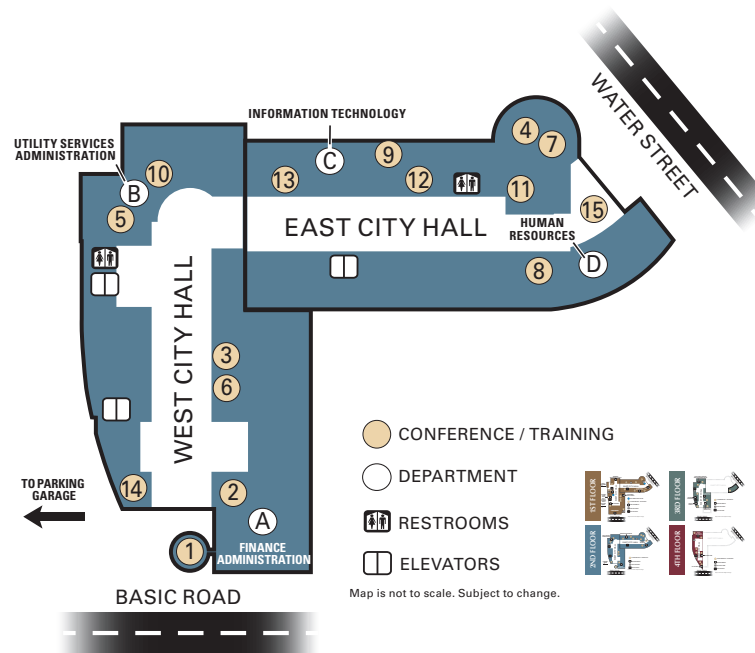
WATER STREET

INFORMATION TECHNOLOGY

UTILITY SERVICES ADMINISTRATION

10
B
5
C
9
13
12
4
7
11
15

EAST CITY HALL

HUMAN RESOURCES
D
8

WEST CITY HALL

3
6

TO PARKING GARAGE

14
2
A
1
FINANCE ADMINISTRATION

BASIC ROAD

CONFERENCE / TRAINING
DEPARTMENT
RESTROOMS
ELEVATORS

Map is not to scale. Subject to change.

1ST FLOOR
3RD FLOOR
2ND FLOOR
4TH FLOOR